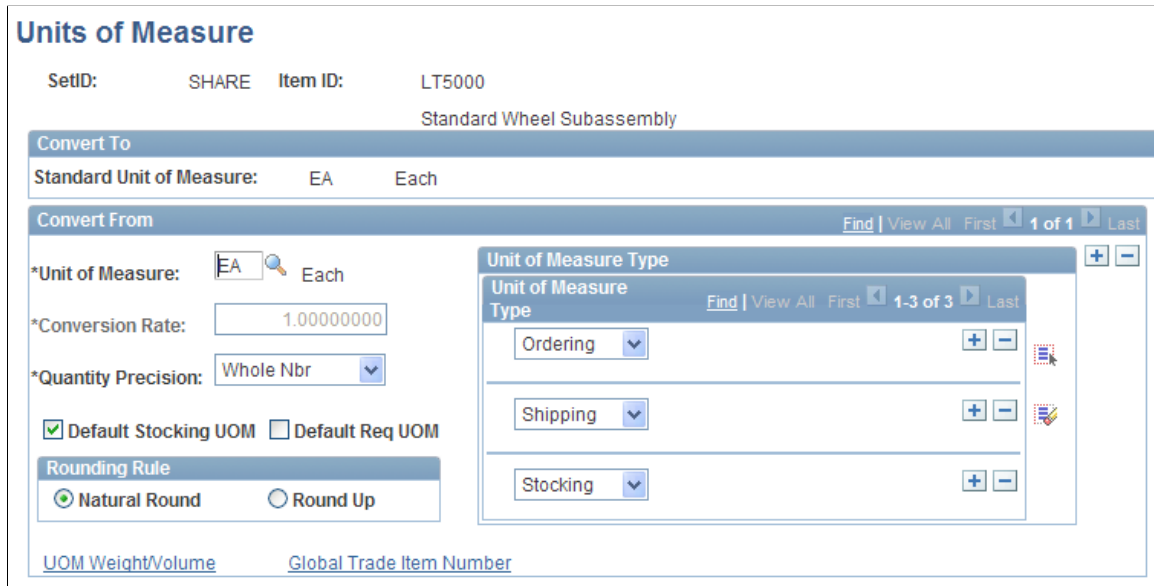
Units of Measure

SetID: SHARE Item ID: LT5000

Standard Wheel Subassembly

Convert To

Standard Unit of Measure: EA Each

Convert From

Find | View All First 1 of 1 Last

*Unit of Measure: EA Each

*Conversion Rate: 1.00000000

*Quantity Precision: Whole Nbr

Default Stocking UOM Default Req UOM

Rounding Rule

Natural Round Round Up

Unit of Measure Type

Unit of Measure Type

Find | View All First 1-3 of 3 Last

Ordering

Shipping

Stocking

UOM Weight/Volume Global Trade Item Number